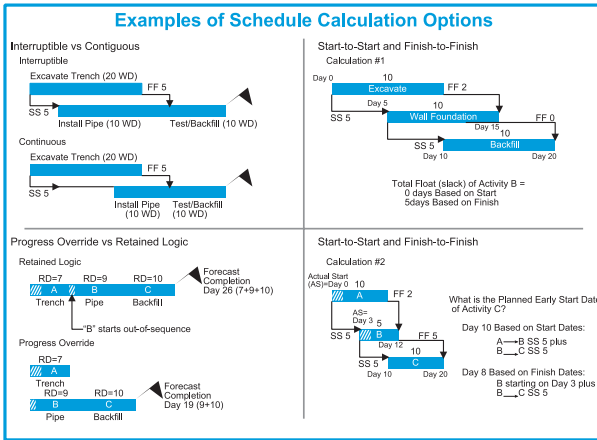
Examples of Schedule Calculation Options

Interruptible vs Contiguous

Interruptible

Excavate Trench (20 WD)

FF 5

SS 5

Install Pipe (10 WD)

Test/Backfill (10 WD)

Continuous

Excavate Trench (20 WD)

FF 5

SS 5

Install Pipe (10 WD)

Test/Backfill (10 WD)

Start-to-Start and Finish-to-Finish

Calculation #1

Day 0

10

Excavate

FF 2

Day 5

10

SS 5

Wall Foundation

FF 0

Day 15

10

SS 5

Backfill

Day 10

Day 20

Total Float (slack) of Activity B = 0 days Based on Start 5days Based on Finish

Progress Override vs Retained Logic

Retained Logic

RD=7

RD=9

RD=10

A

B

C

Trench

Pipe

Backfill

Forecast Completion Day 26 (7+9+10)

"B" starts out-of-sequence

Progress Override

RD=7

A

Trench

RD=9

RD=10

B

C

Pipe

Backfill

Forecast Completion Day 19 (9+10)

Start-to-Start and Finish-to-Finish

Calculation #2

Actual Start (AS)=Day 0

10

A

FF 2

AS= Day 3

5

SS 5

B

Day 12

FF 5

10

SS 5

C

Day 10

Day 20

What is the Planned Early Start Date of Activity C?

Day 10 Based on Start Dates:

A → B SS 5 plus

B → C SS 5

Day 8 Based on Finish Dates:

B starting on Day 3 plus

B → C SS 5